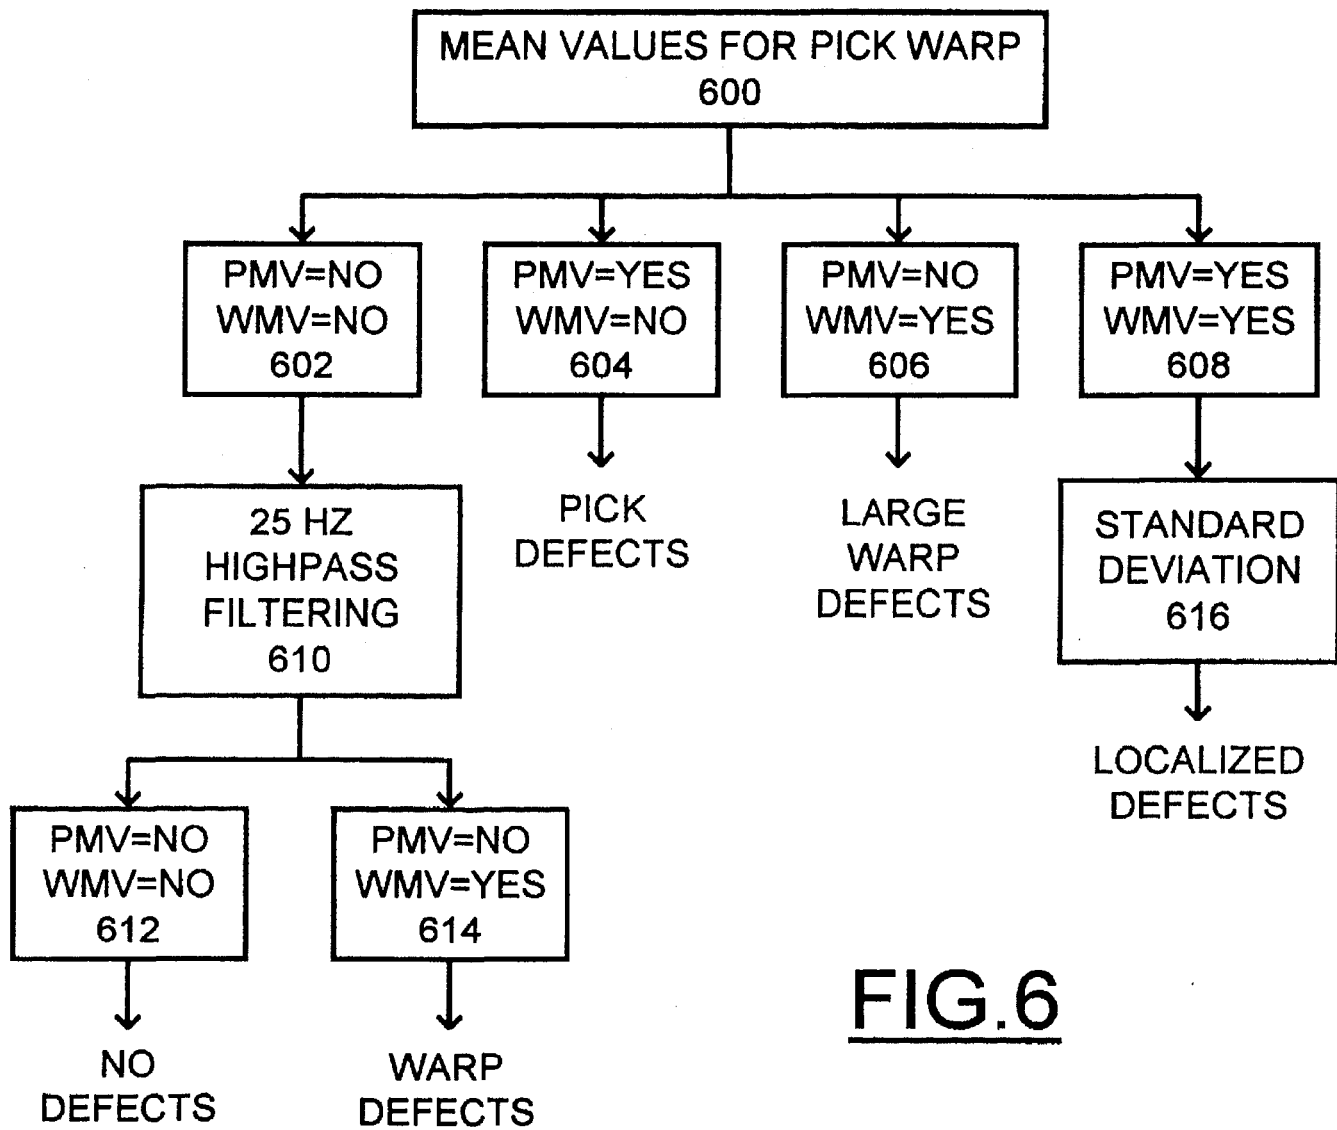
MEAN VALUES FOR PICK WARP
600

PMV=NO
WMV=NO
602

PMV=YES
WMV=NO
604

PMV=NO
WMV=YES
606

PMV=YES
WMV=YES
608

25 HZ
HIGHPASS
FILTERING
610

PICK
DEFECTS

LARGE
WARP
DEFECTS

STANDARD
DEVIATION
616

LOCALIZED
DEFECTS

PMV=NO
WMV=NO
612

PMV=NO
WMV=YES
614

NO
DEFECTS

WARP
DEFECTS

FIG.6